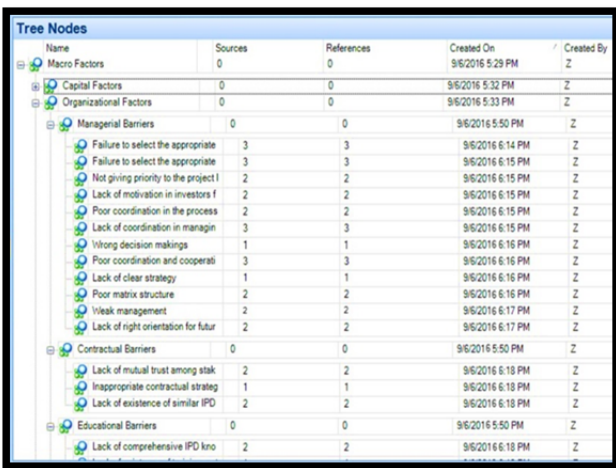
Tree Nodes

| Name | Sources | References | Created On | Created By |
|---|---|---|---|---|
| Macro Factors | 0 | 0 | 9/6/2016 5:29 PM | Z |
| Capital Factors | 0 | 0 | 9/6/2016 5:32 PM | Z |
| Organizational Factors | 0 | 0 | 9/6/2016 5:33 PM | Z |
| Managerial Barriers | 0 | 0 | 9/6/2016 5:50 PM | Z |
| Failure to select the appropriate | 3 | 3 | 9/6/2016 6:14 PM | Z |
| Failure to select the appropriate | 3 | 3 | 9/6/2016 6:15 PM | Z |
| Not giving priority to the project I | 2 | 2 | 9/6/2016 6:15 PM | Z |
| Lack of motivation in investors f | 2 | 2 | 9/6/2016 6:15 PM | Z |
| Poor coordination in the process | 2 | 2 | 9/6/2016 6:15 PM | Z |
| Lack of coordination in managin | 3 | 3 | 9/6/2016 6:15 PM | Z |
| Wrong decision makings | 1 | 1 | 9/6/2016 6:16 PM | Z |
| Poor coordination and cooperati | 3 | 3 | 9/6/2016 6:16 PM | Z |
| Lack of clear strategy | 1 | 1 | 9/6/2016 6:16 PM | Z |
| Poor matrix structure | 2 | 2 | 9/6/2016 6:16 PM | Z |
| Weak management | 2 | 2 | 9/6/2016 6:17 PM | Z |
| Lack of right orientation for futur | 2 | 2 | 9/6/2016 6:17 PM | Z |
| Contractual Barriers | 0 | 0 | 9/6/2016 5:50 PM | Z |
| Lack of mutual trust among stak | 2 | 2 | 9/6/2016 6:18 PM | Z |
| Inappropriate contractual strateg | 1 | 1 | 9/6/2016 6:18 PM | Z |
| Lack of existence of similar IPD | 2 | 2 | 9/6/2016 6:18 PM | Z |
| Educational Barriers | 0 | 0 | 9/6/2016 5:50 PM | Z |
| Lack of comprehensive IPD kno | 2 | 2 | 9/6/2016 6:18 PM | Z |
| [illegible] | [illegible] | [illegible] | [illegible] | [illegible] |